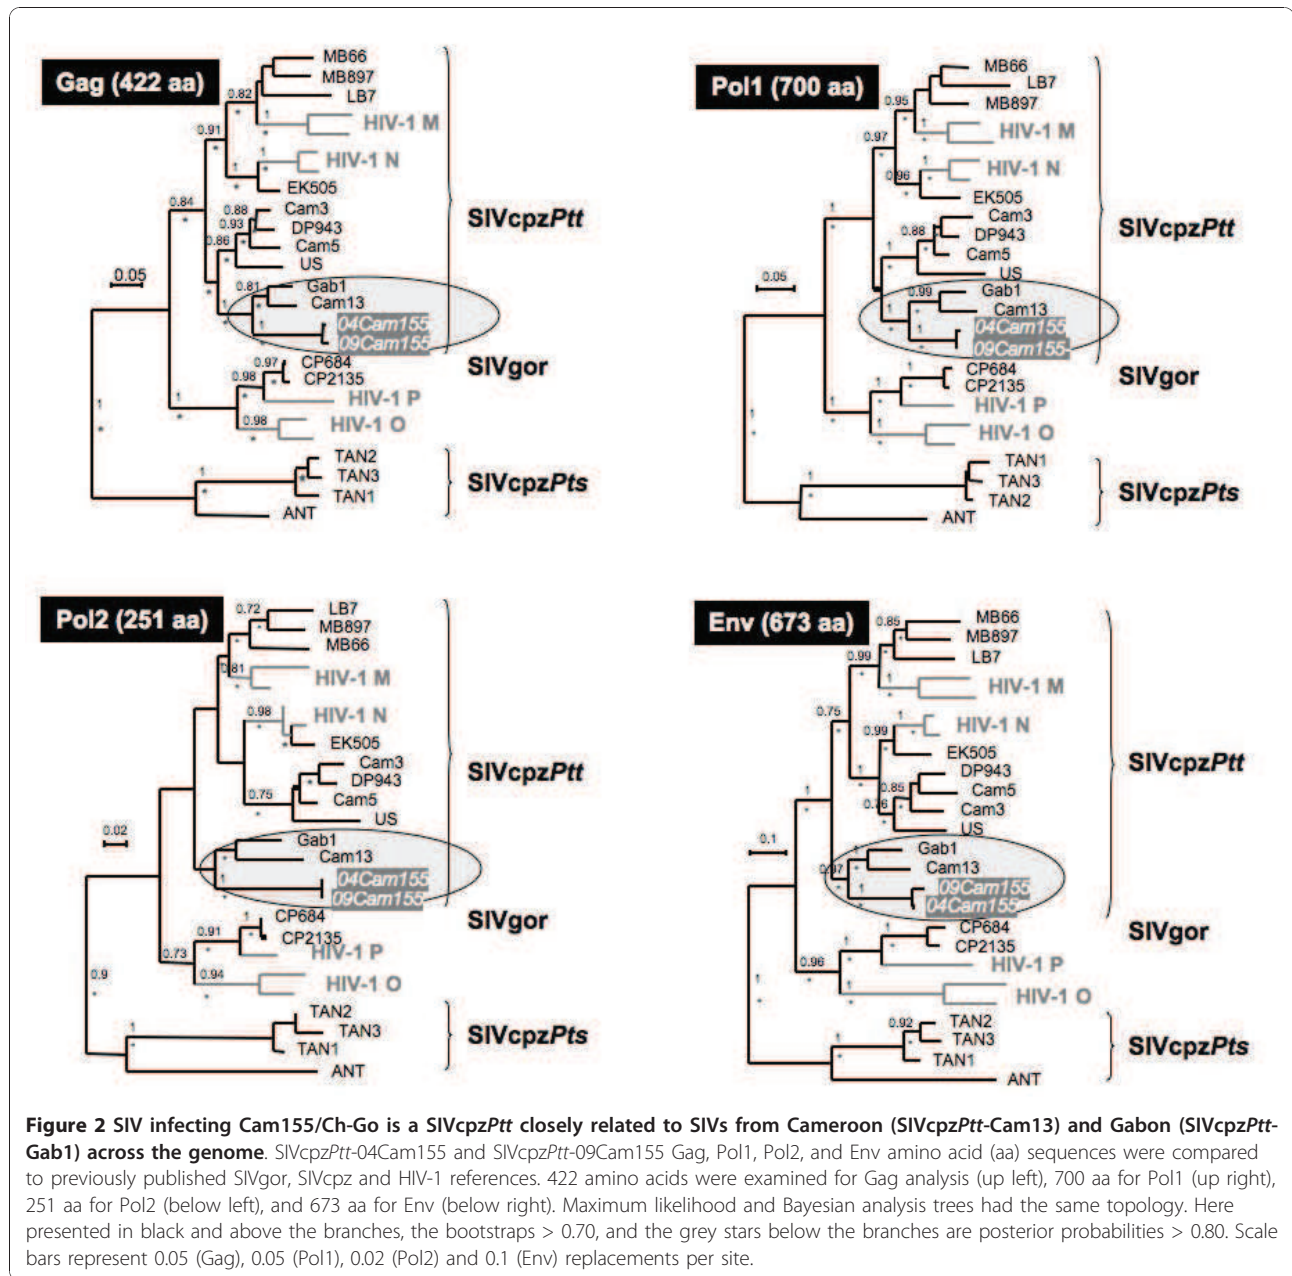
Gag (422 aa)

MB66
MB897
LB7
HIV-1 M
HIV-1 N
EK505
Cam3
DP943
Cam5
US
Gab1
Cam13
04Cam155
09Cam155
CP684
CP2135
HIV-1 P
HIV-1 O
TAN2
TAN3
TAN1
ANT

0.82
0.91
1
1
0.84
0.88
0.93
0.86
0.81
0.97
0.98
0.98
1
1
0.05

SIVcpzPtt
SIVgor
SIVcpzPts

Pol1 (700 aa)

MB66
LB7
MB897
HIV-1 M
HIV-1 N
EK505
Cam3
DP943
Cam5
US
Gab1
Cam13
04Cam155
09Cam155
CP684
CP2135
HIV-1 P
HIV-1 O
TAN1
TAN3
TAN2
ANT

0.95
0.97
0.96
0.88
0.99
1
0.05

SIVcpzPtt
SIVgor
SIVcpzPts

Pol2 (251 aa)

LB7
MB897
MB66
HIV-1 M
HIV-1 N
EK505
Cam3
DP943
Cam5
US
Gab1
Cam13
04Cam155
09Cam155
CP684
CP2135
HIV-1 P
HIV-1 O
TAN2
TAN3
TAN1
ANT

0.72
0.81
0.98
0.75
0.91
0.73
0.94
0.9
1
0.02

SIVcpzPtt
SIVgor
SIVcpzPts

Env (673 aa)

MB66
MB897
LB7
HIV-1 M
HIV-1 N
EK505
DP943
Cam5
Cam3
US
Gab1
Cam13
09Cam155
04Cam155
CP684
CP2135
HIV-1 P
HIV-1 O
TAN2
TAN3
TAN1
ANT

0.85
0.99
0.75
0.99
0.85
0.76
0.97
0.96
0.92
1
0.1

SIVcpzPtt
SIVgor
SIVcpzPts

Figure 2 SIV infecting Cam155/Ch-Go is a SIVcpzPtt closely related to SIVs from Cameroon (SIVcpzPtt-Cam13) and Gabon (SIVcpzPtt-Gab1) across the genome. SIVcpzPtt-04Cam155 and SIVcpzPtt-09Cam155 Gag, Pol1, Pol2, and Env amino acid (aa) sequences were compared to previously published SIVgor, SIVcpz and HIV-1 references. 422 amino acids were examined for Gag analysis (up left), 700 aa for Pol1 (up right), 251 aa for Pol2 (below left), and 673 aa for Env (below right). Maximum likelihood and Bayesian analysis trees had the same topology. Here presented in black and above the branches, the bootstraps > 0.70, and the grey stars below the branches are posterior probabilities > 0.80. Scale bars represent 0.05 (Gag), 0.05 (Pol1), 0.02 (Pol2) and 0.1 (Env) replacements per site.